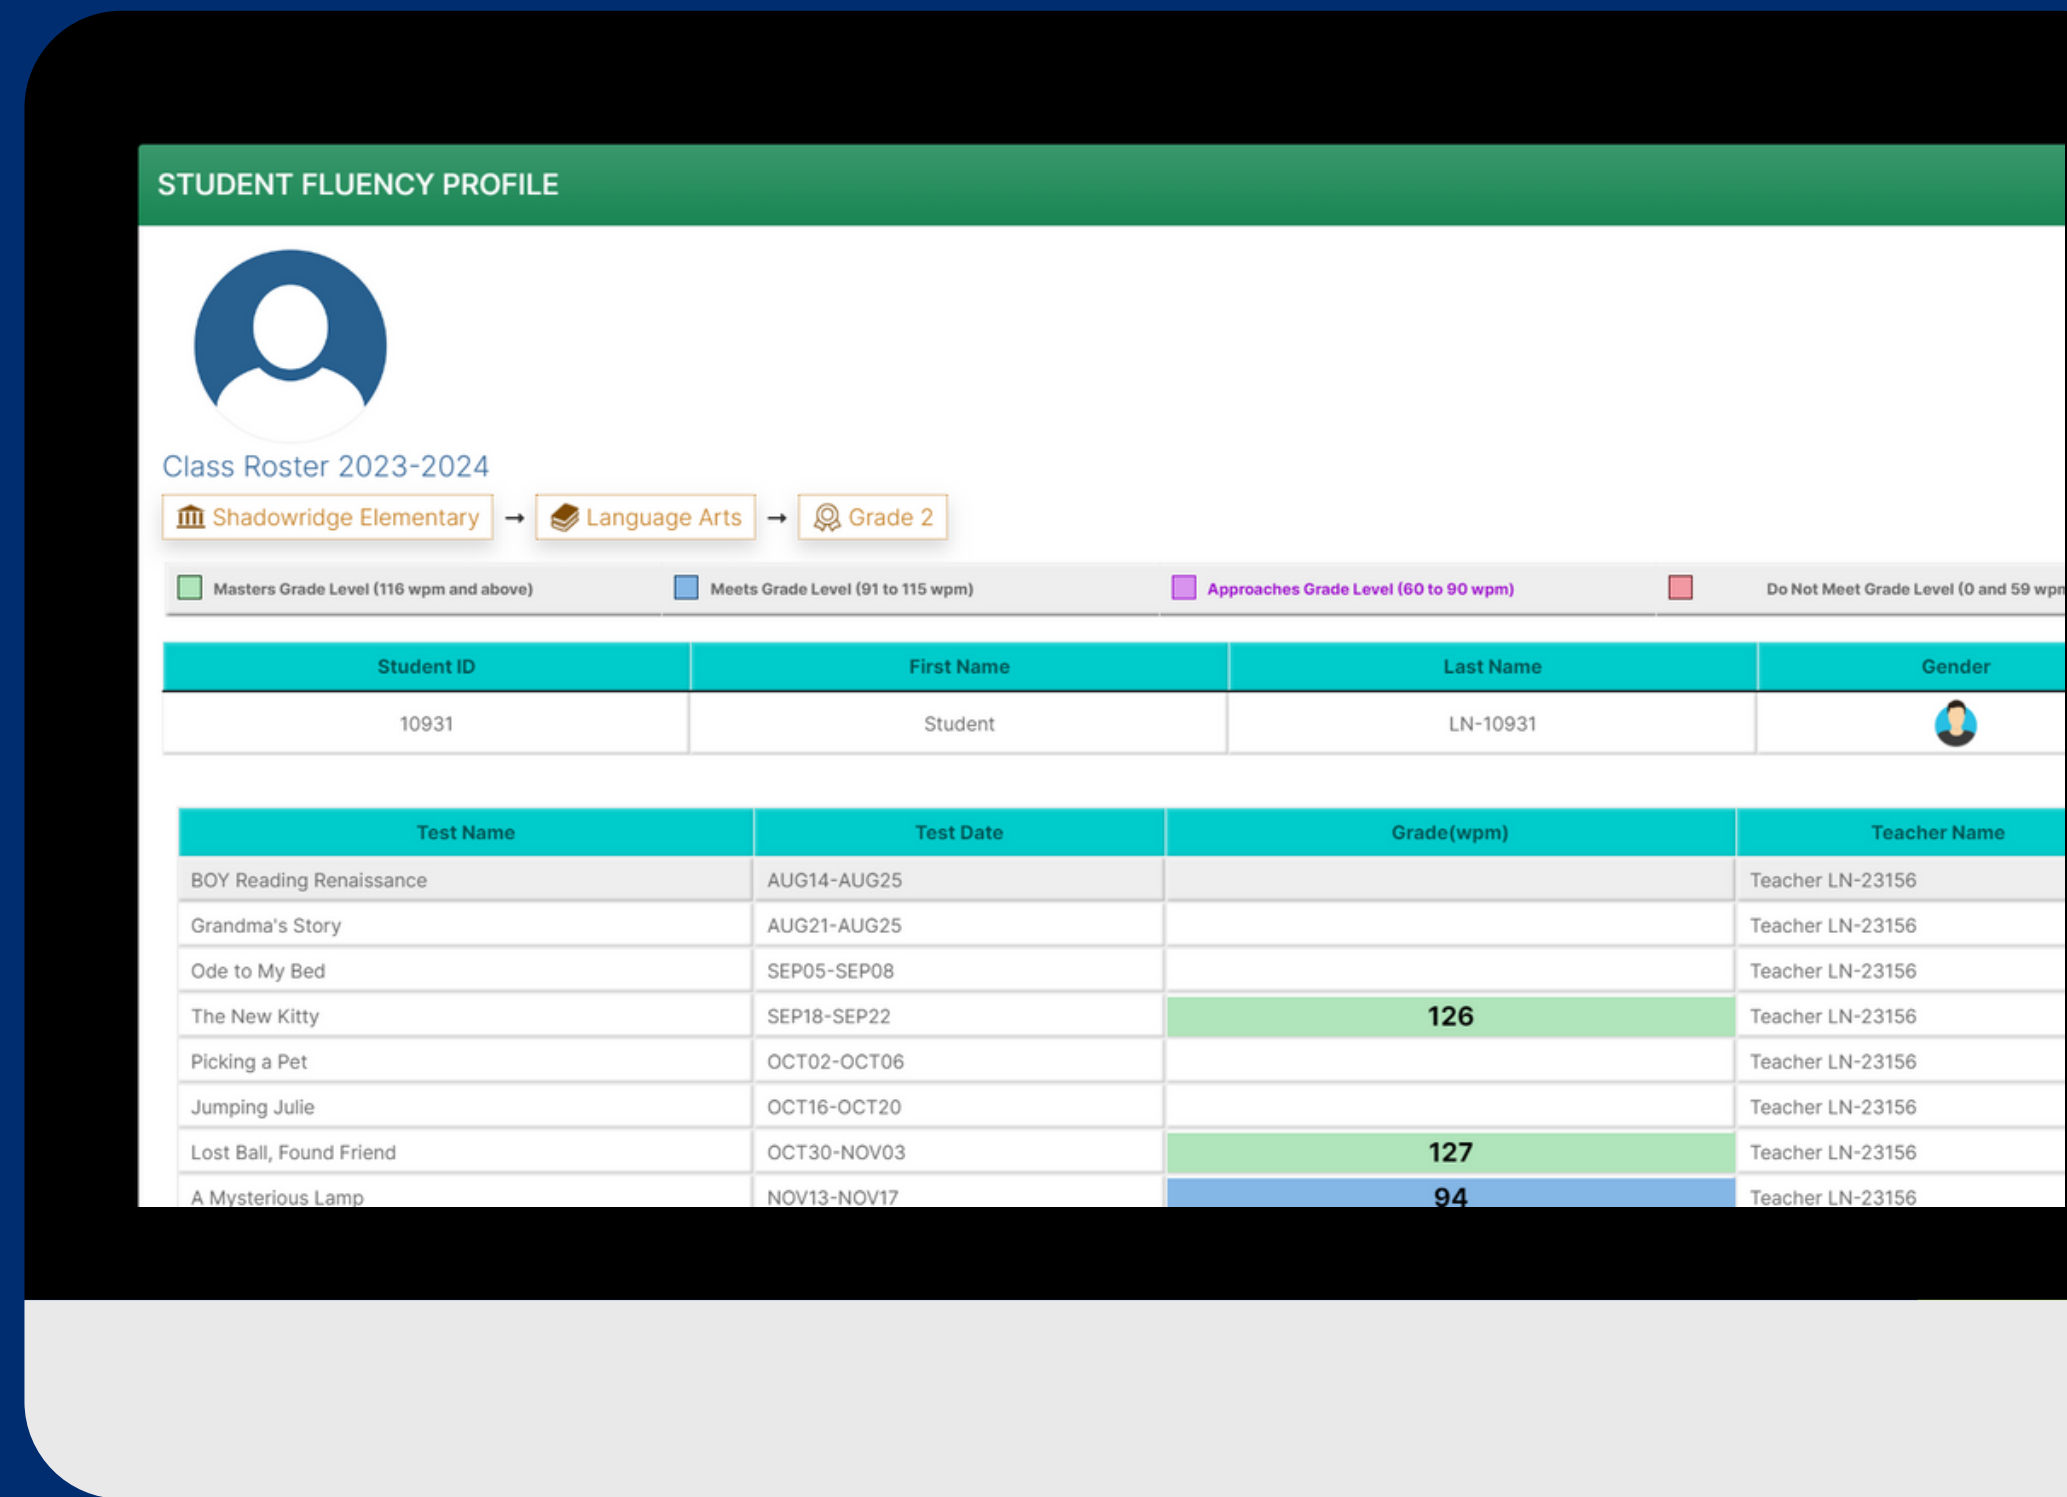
STUDENT FLUENCY PROFILE

Class Roster 2023-2024

Shadowridge Elementary → Language Arts → Grade 2

Masters Grade Level (116 wpm and above)
Meets Grade Level (91 to 115 wpm)
Approaches Grade Level (60 to 90 wpm)
Do Not Meet Grade Level (0 and 59 wp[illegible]

| Student ID | First Name | Last Name | Gender |
|---|---|---|---|
| 10931 | Student | LN-10931 | |

| Test Name | Test Date | Grade(wpm) | Teacher Name |
|---|---|---|---|
| BOY Reading Renaissance | AUG14-AUG25 | | Teacher LN-23156 |
| Grandma's Story | AUG21-AUG25 | | Teacher LN-23156 |
| Ode to My Bed | SEP05-SEP08 | | Teacher LN-23156 |
| The New Kitty | SEP18-SEP22 | 126 | Teacher LN-23156 |
| Picking a Pet | OCT02-OCT06 | | Teacher LN-23156 |
| Jumping Julie | OCT16-OCT20 | | Teacher LN-23156 |
| Lost Ball, Found Friend | OCT30-NOV03 | 127 | Teacher LN-23156 |
| A Mysterious Lamp | NOV13-NOV17 | 94 | Teacher LN-23156 |